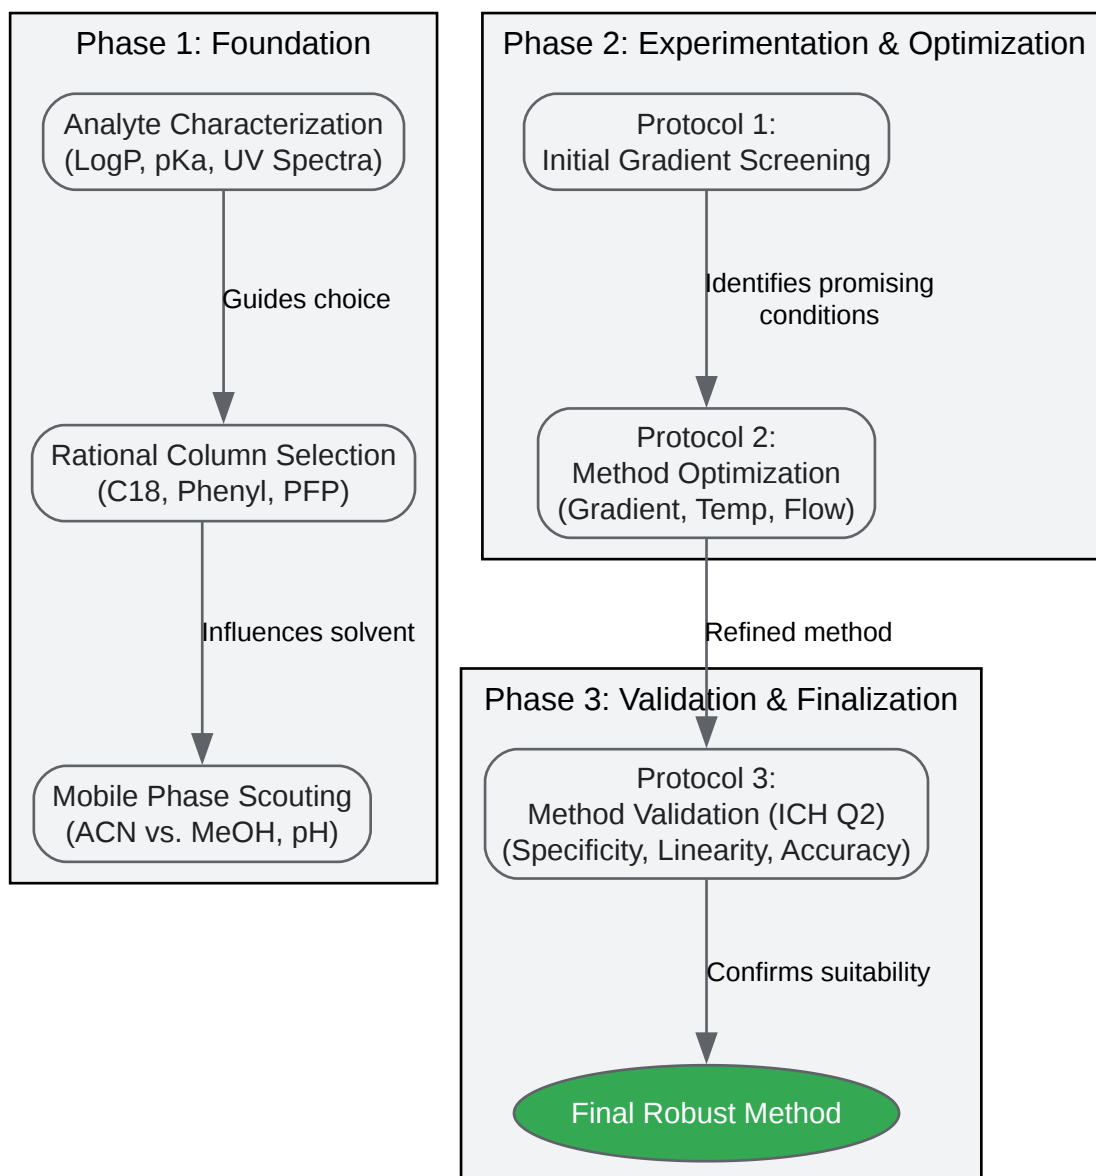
Phase 1: Foundation

Analyte Characterization (LogP, pKa, UV Spectra)

Guides choice

Rational Column Selection (C18, Phenyl, PFP)

Influences solvent

Mobile Phase Scouting (ACN vs. MeOH, pH)

Phase 2: Experimentation & Optimization

Protocol 1: Initial Gradient Screening

Identifies promising conditions

Protocol 2: Method Optimization (Gradient, Temp, Flow)

Refined method

Phase 3: Validation & Finalization

Protocol 3: Method Validation (ICH Q2) (Specificity, Linearity, Accuracy)

Confirms suitability

Final Robust Method